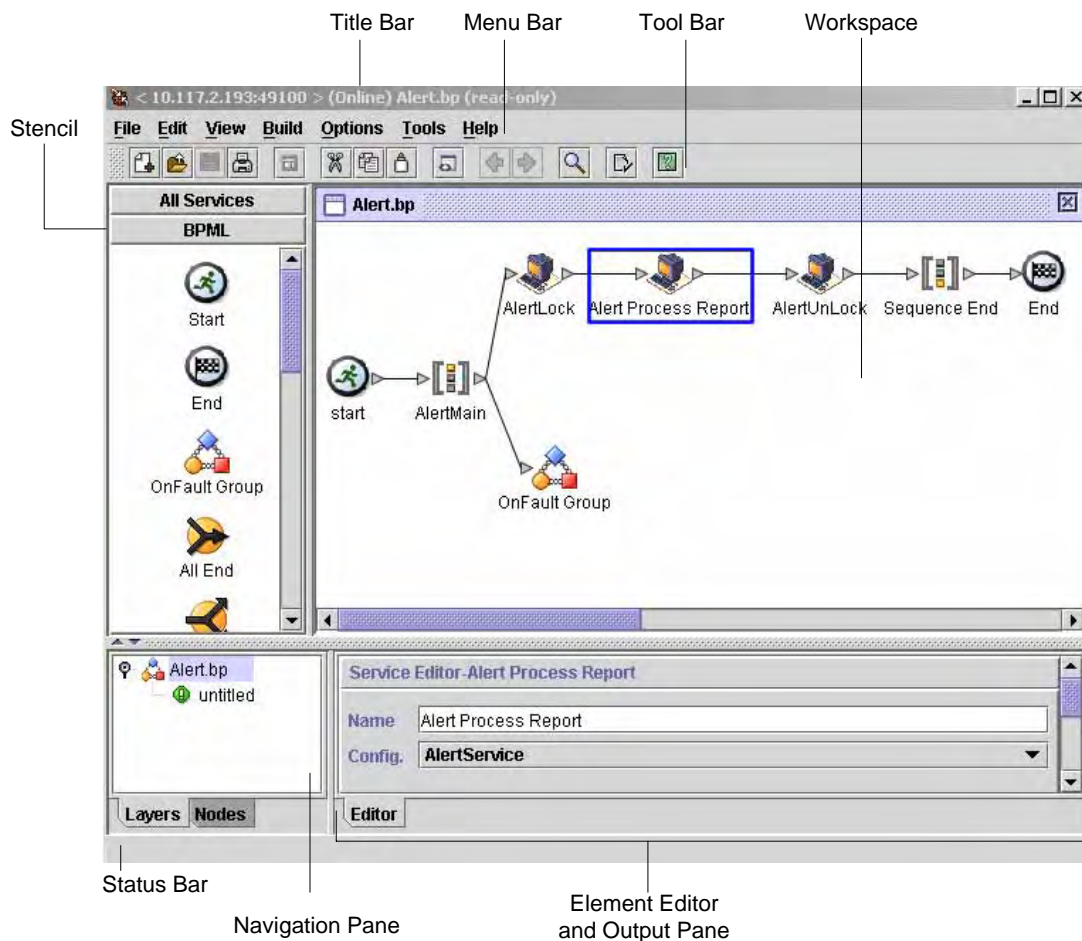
Title Bar
Menu Bar
Tool Bar
Workspace

< 10.117.2.193:49100 > (Online) Alert.bp (read-only)

Stencil

File Edit View Build Options Tools Help

All Services
BPML

Start
End
OnFault Group
All End

Alert.bp

AlertLock
Alert Process Report
AlertUnLock
Sequence End
End
start
AlertMain
OnFault Group

Alert.bp
untitled

Layers Nodes

Service Editor-Alert Process Report

Name Alert Process Report
Config. AlertService

Editor

Status Bar
Navigation Pane
Element Editor and Output Pane